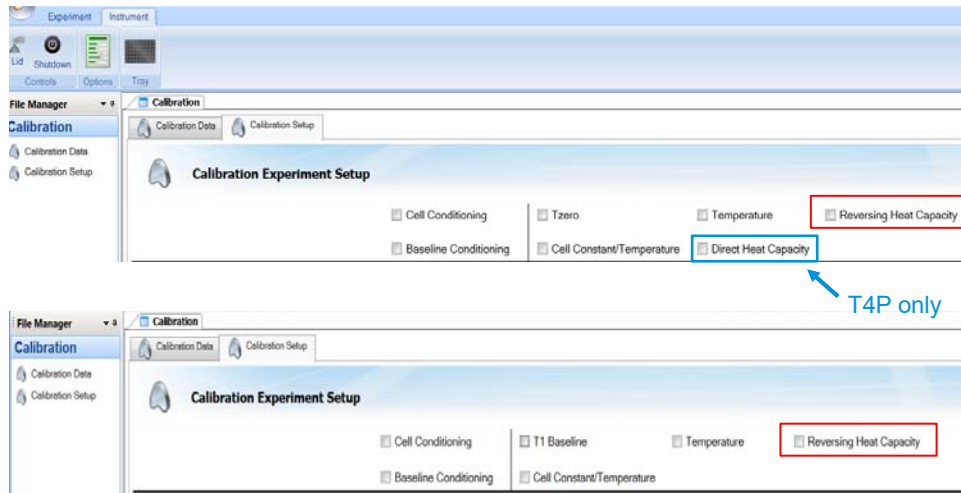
Experiment Instrument

Lid Shutdown

Controls Options Tray

File Manager

Calibration

Calibration Data

Calibration Setup

Calibration

Calibration Data Calibration Setup

Calibration Experiment Setup

Cell Conditioning

Baseline Conditioning

Tzero

Cell Constant/Temperature

Temperature

Direct Heat Capacity

Reversing Heat Capacity

T4P only

File Manager

Calibration

Calibration Data

Calibration Setup

Calibration

Calibration Data Calibration Setup

Calibration Experiment Setup

Cell Conditioning

Baseline Conditioning

T1 Baseline

Cell Constant/Temperature

Temperature

Reversing Heat Capacity